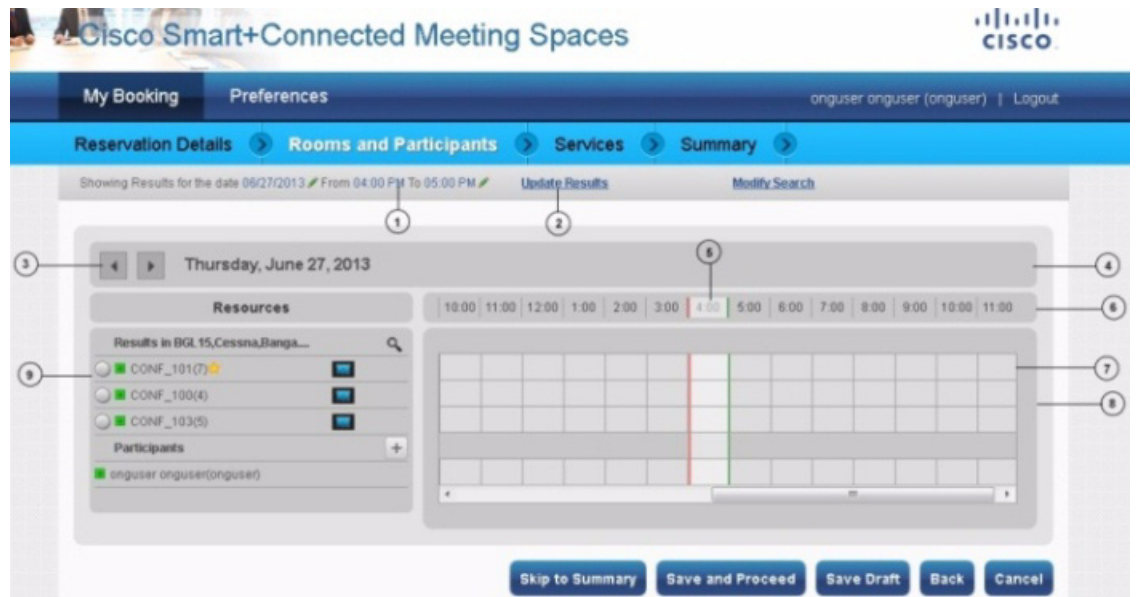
Cisco Smart+Connected Meeting Spaces

CISCO

My Booking
Preferences

onguser onguser (onguser) | Logout

Reservation Details
Rooms and Participants
Services
Summary

Showing Results for the date 06/27/2013 From 04:00 PM To 05:00 PM
Update Results
Modify Search

1
2
3
4
5
6
7
8
9

Thursday, June 27, 2013

Resources

| 10:00 | 11:00 | 12:00 | 1:00 | 2:00 | 3:00 | 4:00 | 5:00 | 6:00 | 7:00 | 8:00 | 9:00 | 10:00 | 11:00 |
|---|---|---|---|---|---|---|---|---|---|---|---|---|---|

Results in BGL15,Cessna,Banga...
CONF_101(7)
CONF_100(4)
CONF_103(5)
Participants
onguser onguser(onguser)

Skip to Summary
Save and Proceed
Save Draft
Back
Cancel